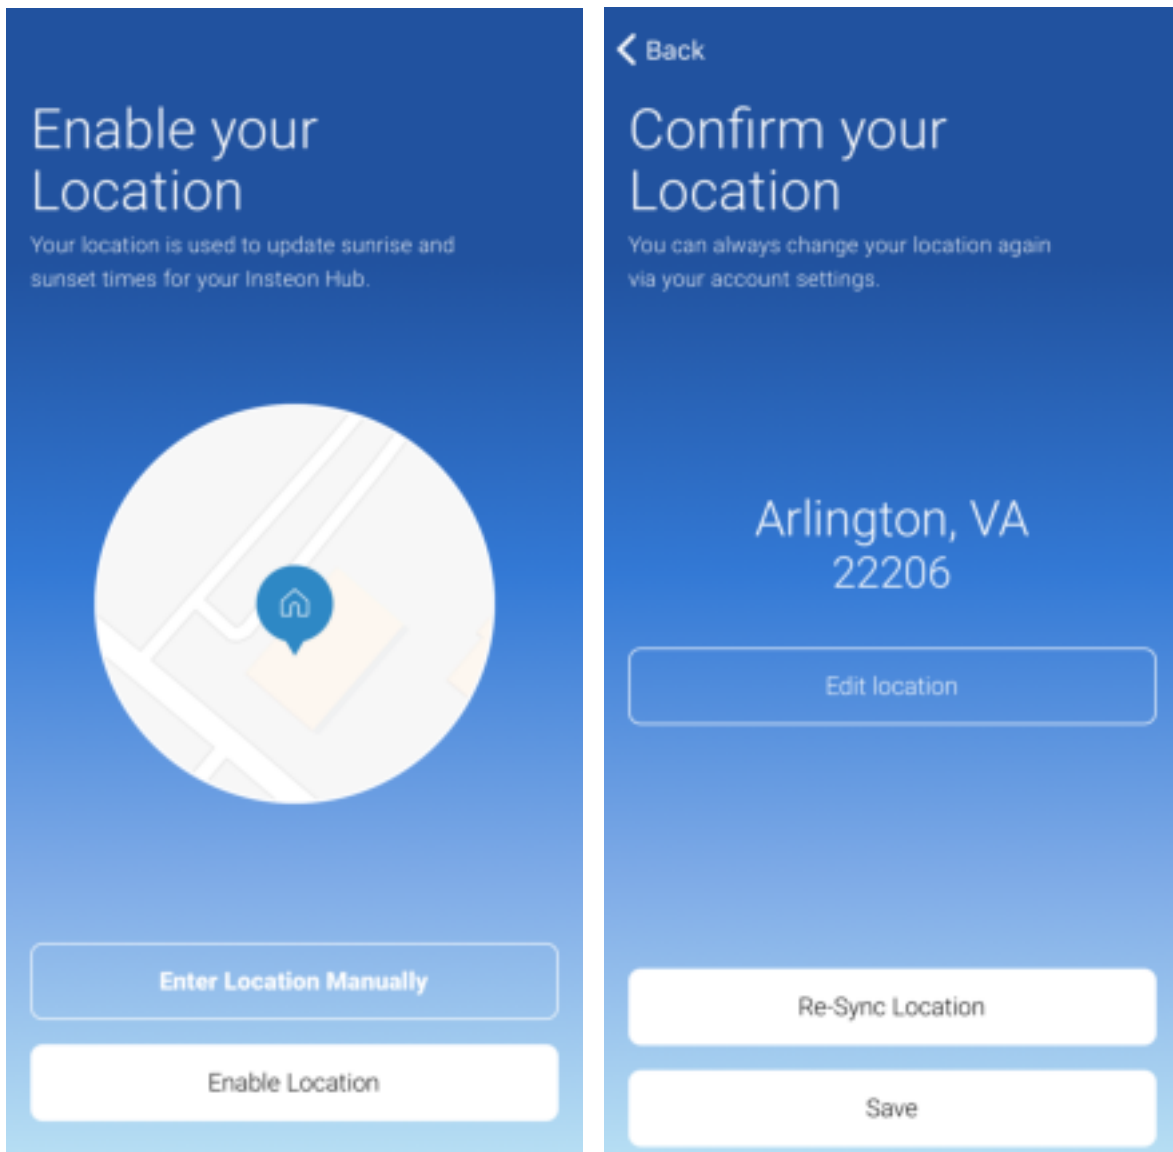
Enable your Location

Your location is used to update sunrise and sunset times for your Insteon Hub.

Enter Location Manually

Enable Location

Back

Confirm your Location

You can always change your location again via your account settings.

Arlington, VA
22206

Edit location

Re-Sync Location

Save